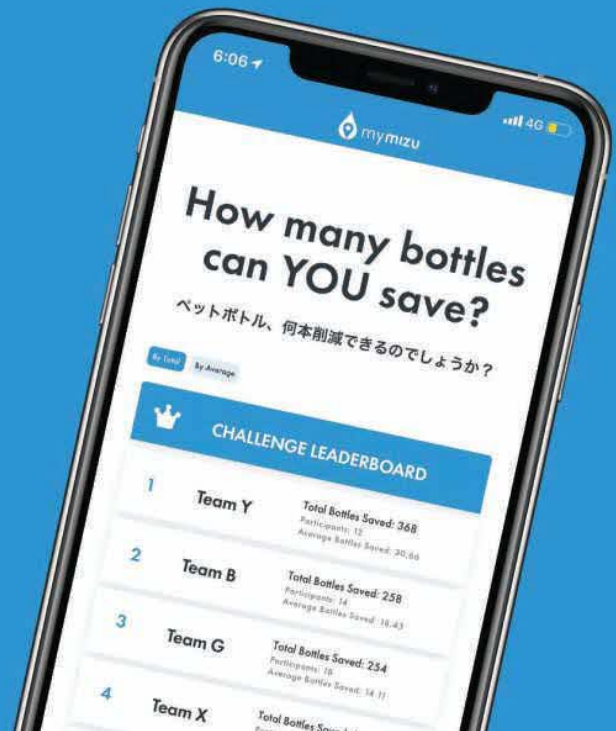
6:06

4G

mymizu

How many bottles can YOU save?

ペットボトル、何本削減できるのでしょうか？

By Total

By Average

CHALLENGE LEADERBOARD

1 Team Y
Total Bottles Saved: 368
Participants: 12
Average Bottles Saved: 30.66

2 Team B
Total Bottles Saved: 258
Participants: 14
Average Bottles Saved: 18.43

3 Team G
Total Bottles Saved: 254
Participants: 18
Average Bottles Saved: 14.11

4 Team X
Total Bottles Sa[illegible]